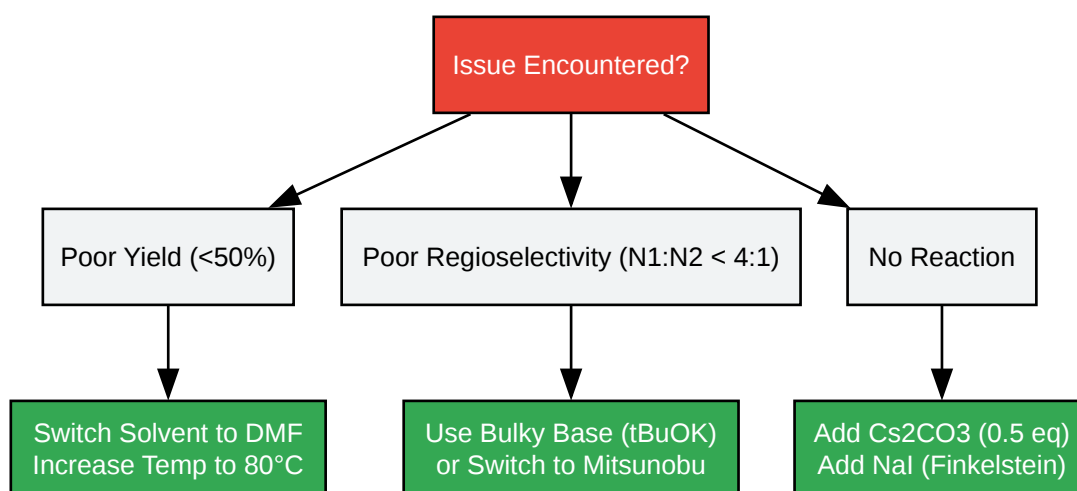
Issue Encountered?

Poor Yield (<50%)

Poor Regioselectivity (N1:N2 < 4:1)

No Reaction

Switch Solvent to DMF
Increase Temp to 80°C

Use Bulky Base (tBuOK)
or Switch to Mitsunobu

Add Cs2CO3 (0.5 eq)
Add NaI (Finkelstein)